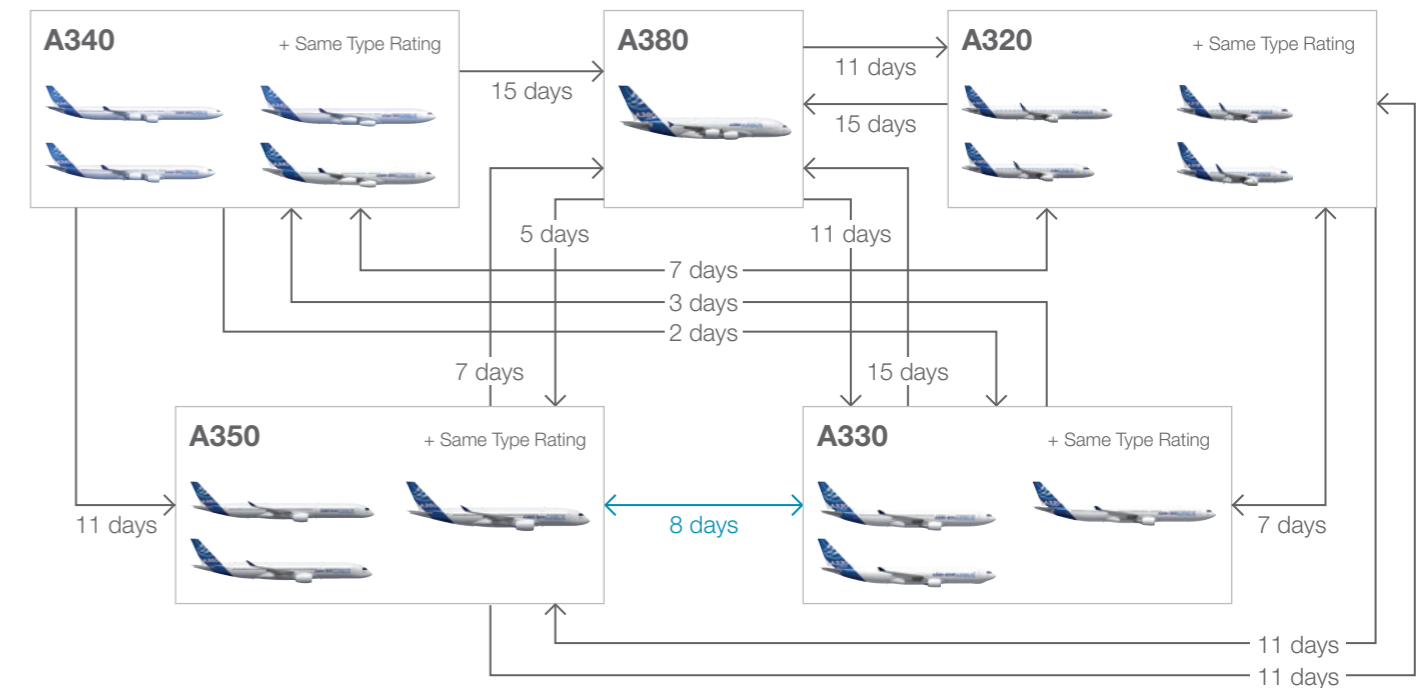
A340
+ Same Type Rating

15 days

A380

11 days

15 days

A320
+ Same Type Rating

5 days

11 days

7 days

3 days

2 days

7 days

15 days

A350
+ Same Type Rating

A330
+ Same Type Rating

11 days

8 days

7 days

11 days

11 days